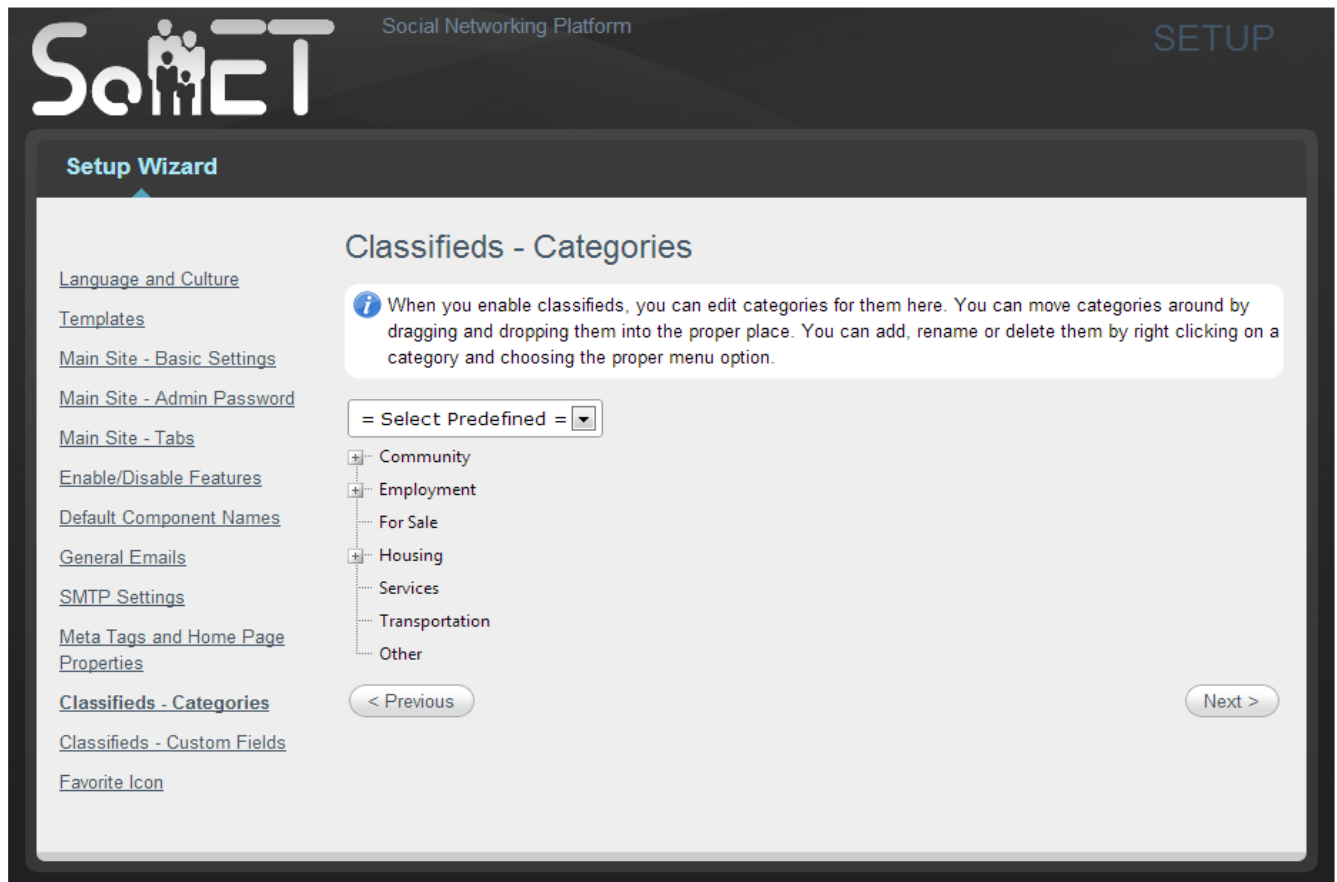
SoMET

Social Networking Platform

SETUP

Setup Wizard

Language and Culture

Templates

Main Site - Basic Settings

Main Site - Admin Password

Main Site - Tabs

Enable/Disable Features

Default Component Names

General Emails

SMTP Settings

Meta Tags and Home Page Properties

Classifieds - Categories

Classifieds - Custom Fields

Favorite Icon

Classifieds - Categories

When you enable classifieds, you can edit categories for them here. You can move categories around by dragging and dropping them into the proper place. You can add, rename or delete them by right clicking on a category and choosing the proper menu option.

= Select Predefined =

Community
Employment
For Sale
Housing
Services
Transportation
Other

< Previous

Next >